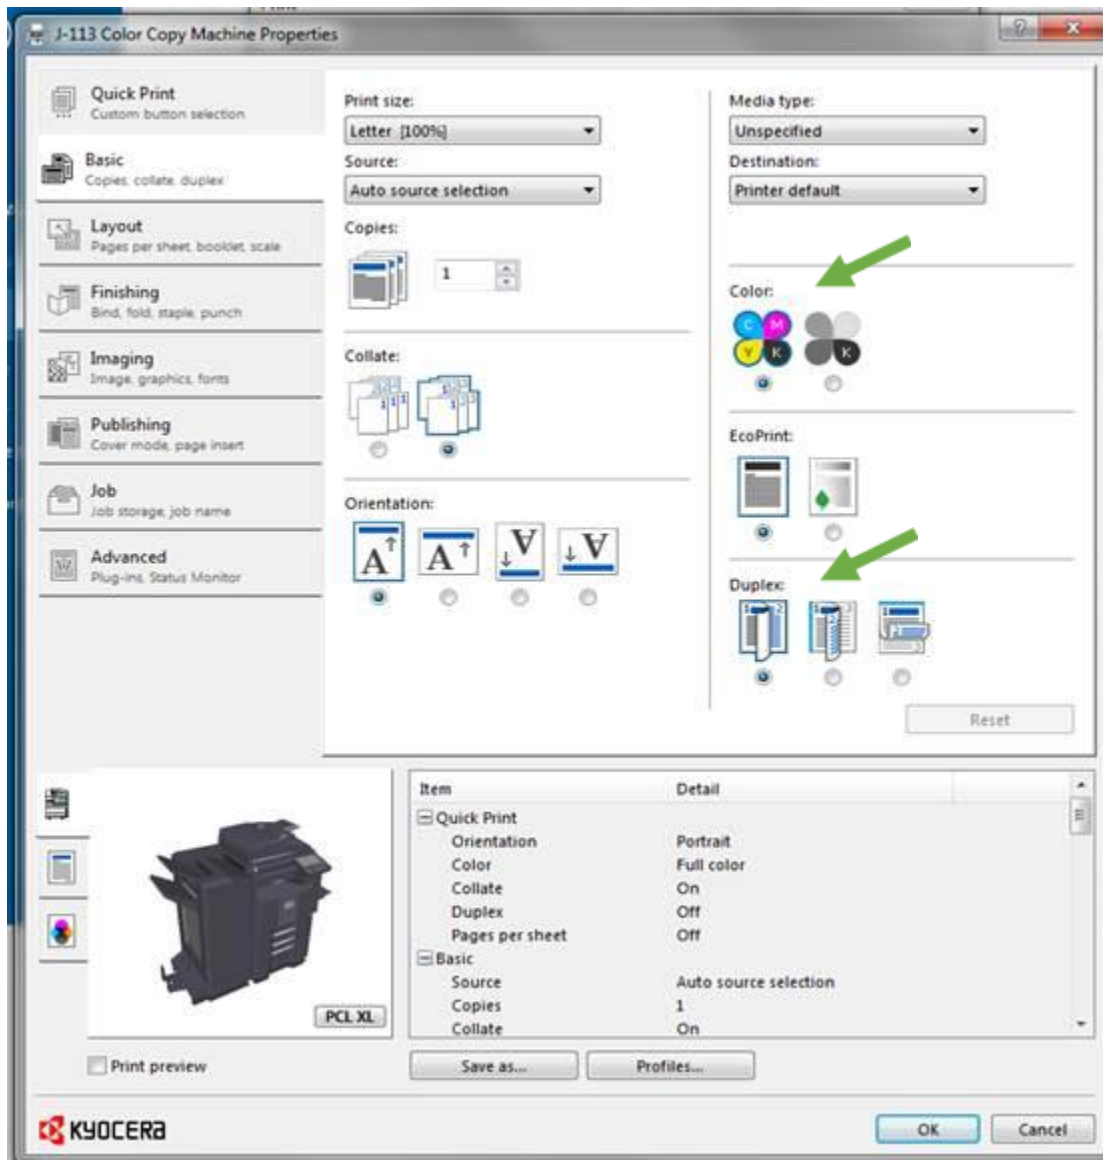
J-113 Color Copy Machine Properties

Quick Print
Custom button selection

Basic
Copies, collate, duplex

Layout
Pages per sheet, booklet, scale

Finishing
Bind, fold, staple, punch

Imaging
Image, graphics, fonts

Publishing
Cover mode, page insert

Job
Job storage, job name

Advanced
Plug-ins, Status Monitor

Print size:
Letter [100%]
Source:
Auto source selection
Copies:
1

Collate:

Orientation:

Media type:
Unspecified
Destination:
Printer default

Color:
C M Y K K

EcoPrint:

Duplex:

Reset

PCL XL

| Item | Detail |
|---|---|
| Quick Print | |
| Orientation | Portrait |
| Color | Full color |
| Collate | On |
| Duplex | Off |
| Pages per sheet | Off |
| Basic | |
| Source | Auto source selection |
| Copies | 1 |
| Collate | On |

Print preview

Save as...
Profiles...

KYOCERA

OK
Cancel